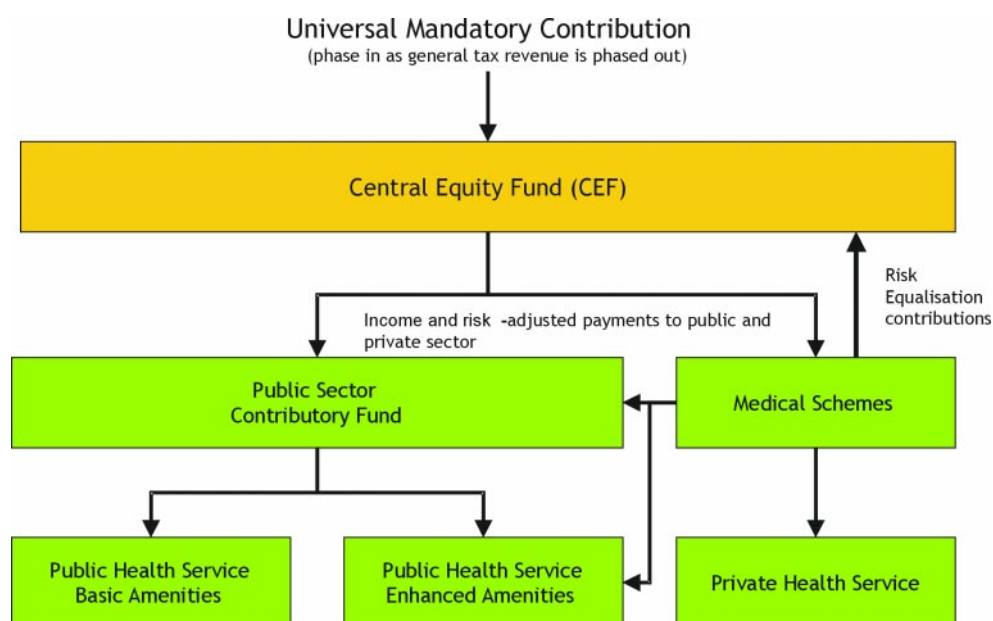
Universal Mandatory Contribution
(phase in as general tax revenue is phased out)

Central Equity Fund (CEF)

Risk Equalisation contributions

Income and risk -adjusted payments to public and private sector

Public Sector Contributory Fund

Medical Schemes

Public Health Service Basic Amenities

Public Health Service Enhanced Amenities

Private Health Service